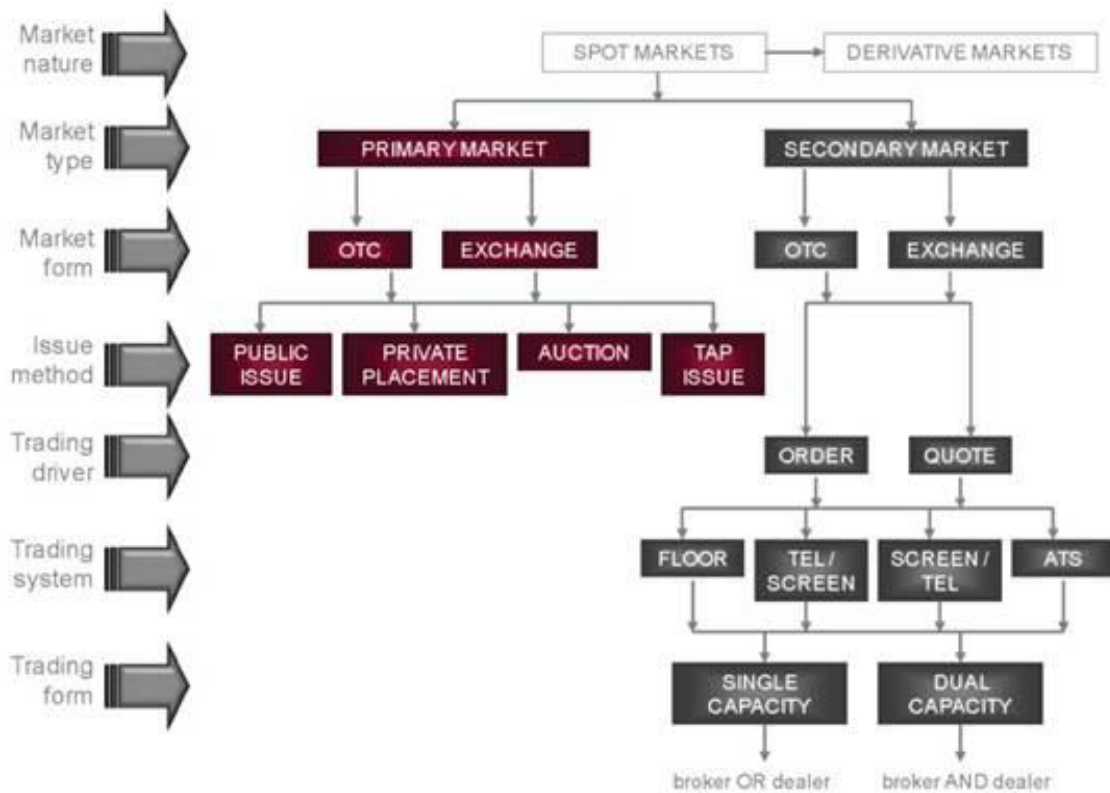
Market nature

SPOT MARKETS

DERIVATIVE MARKETS

Market type

PRIMARY MARKET

SECONDARY MARKET

Market form

OTC

EXCHANGE

OTC

EXCHANGE

Issue method

PUBLIC ISSUE

PRIVATE PLACEMENT

AUCTION

TAP ISSUE

Trading driver

ORDER

QUOTE

Trading system

FLOOR

TEL / SCREEN

SCREEN / TEL

ATS

Trading form

SINGLE CAPACITY

DUAL CAPACITY

broker OR dealer

broker AND dealer